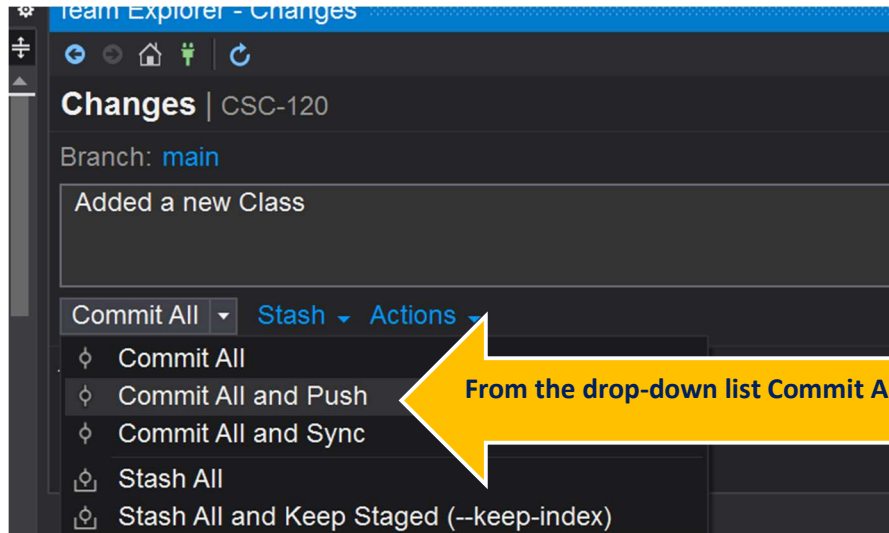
Team Explorer - Changes

Changes | CSC-120

Branch: main

Added a new Class

Commit All ▾ Stash ▾ Actions ▾

Commit All
Commit All and Push
Commit All and Sync
Stash All
Stash All and Keep Staged (--keep-index)

From the drop-down list Commit A